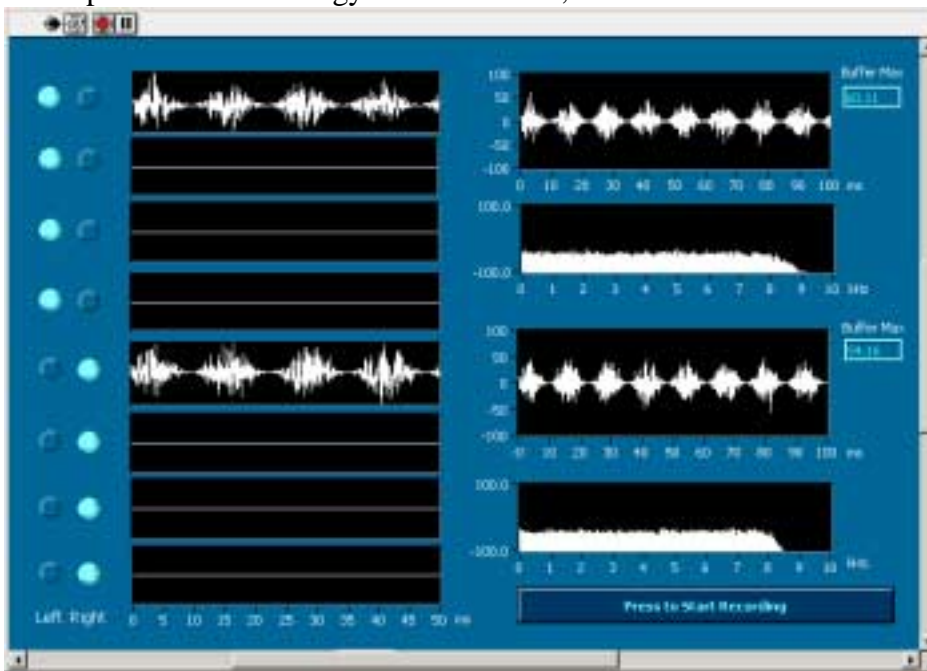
Left Right

0 5 10 15 20 25 30 35 40 45 50 ms

100
50
0
-50
-100
0 10 20 30 40 50 60 70 80 90 100 ms

Buffer Max
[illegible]

100.0
-100.0
0 1 2 3 4 5 6 7 8 9 10 kHz

100
50
0
-50
-100
0 10 20 30 40 50 60 70 80 90 100 ms

Buffer Max
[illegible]

100.0
-100.0
0 1 2 3 4 5 6 7 8 9 10 kHz

Press to Start Recording